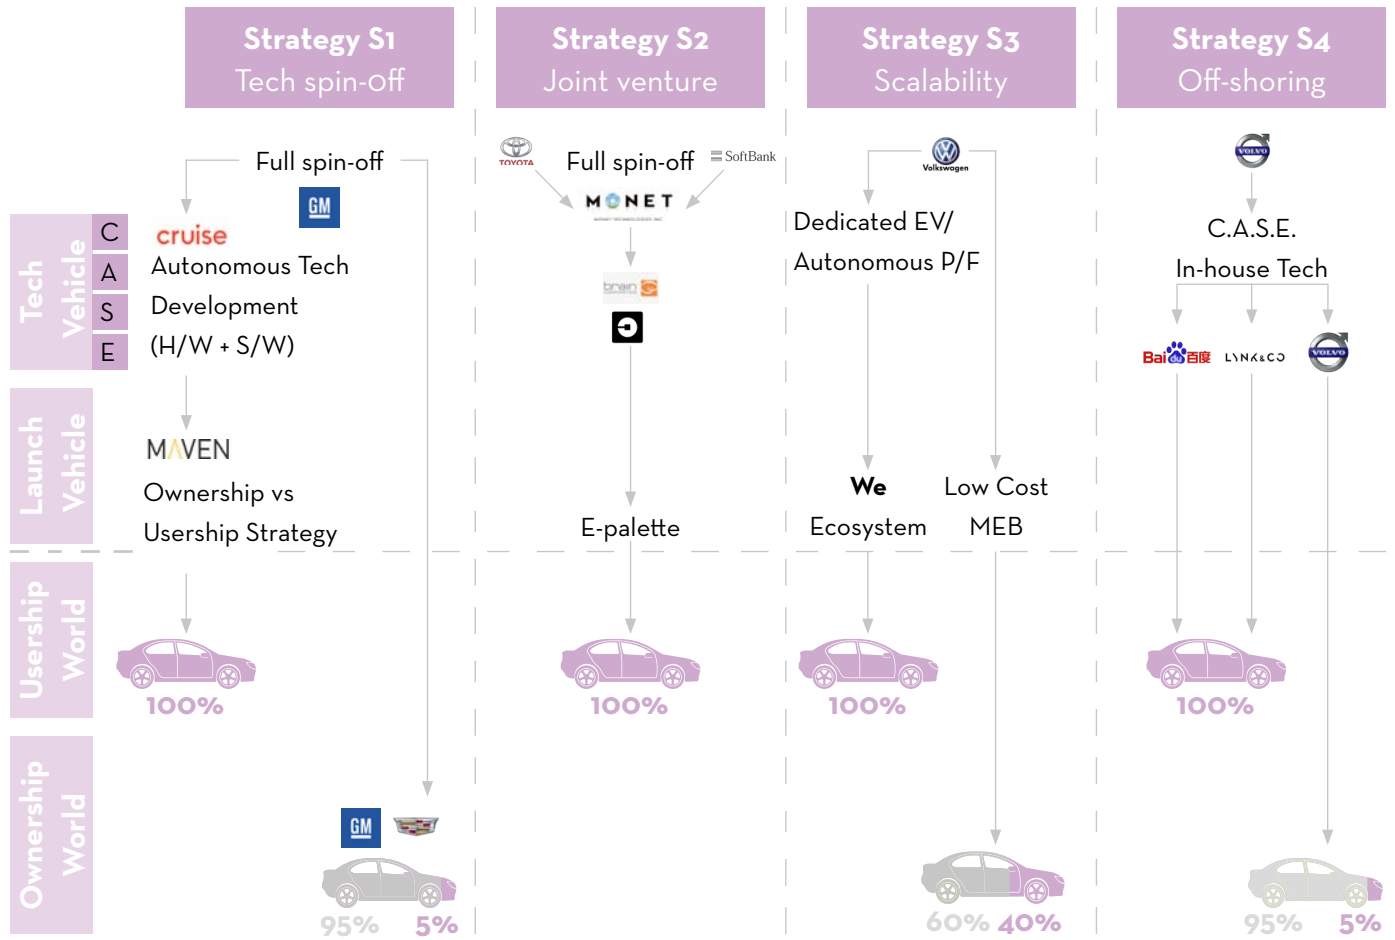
Strategy S1
Tech spin-off

Strategy S2
Joint venture

Strategy S3
Scalability

Strategy S4
Off-shoring

Tech Vehicle

Launch Vehicle

Usership World

Ownership World

Full spin-off
GM
C
A
S
E
cruise
Autonomous Tech Development (H/W + S/W)
MAVEN
Ownership vs Usership Strategy
100%
GM
95% 5%

TOYOTA
Full spin-off
SoftBank
MONET
brain
E-palette
100%

Volkswagen
Dedicated EV/ Autonomous P/F
We Ecosystem
Low Cost MEB
100%
60% 40%

VOLVO
C.A.S.E.
In-house Tech
Bai百度
LYNK&CO
VOLVO
100%
95% 5%